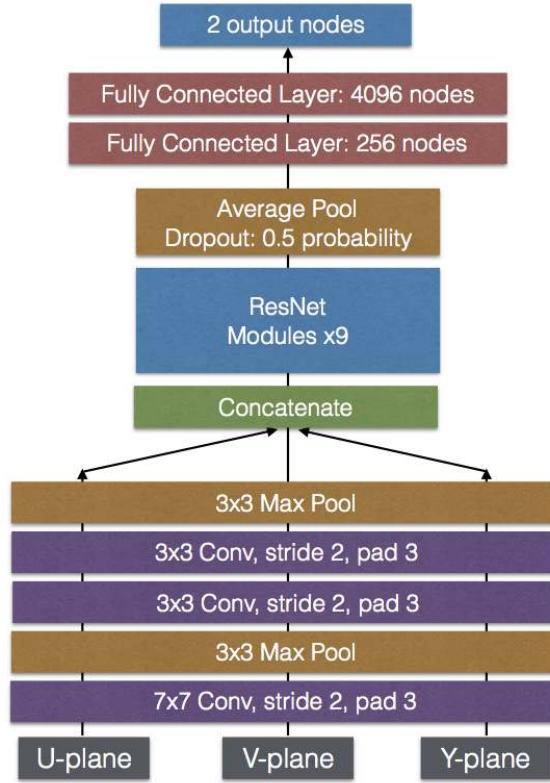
2 output nodes

Fully Connected Layer: 4096 nodes

Fully Connected Layer: 256 nodes

Average Pool
Dropout: 0.5 probability

ResNet
Modules x9

Concatenate

3x3 Max Pool

3x3 Conv, stride 2, pad 3

3x3 Conv, stride 2, pad 3

3x3 Max Pool

7x7 Conv, stride 2, pad 3

U-plane

V-plane

Y-plane